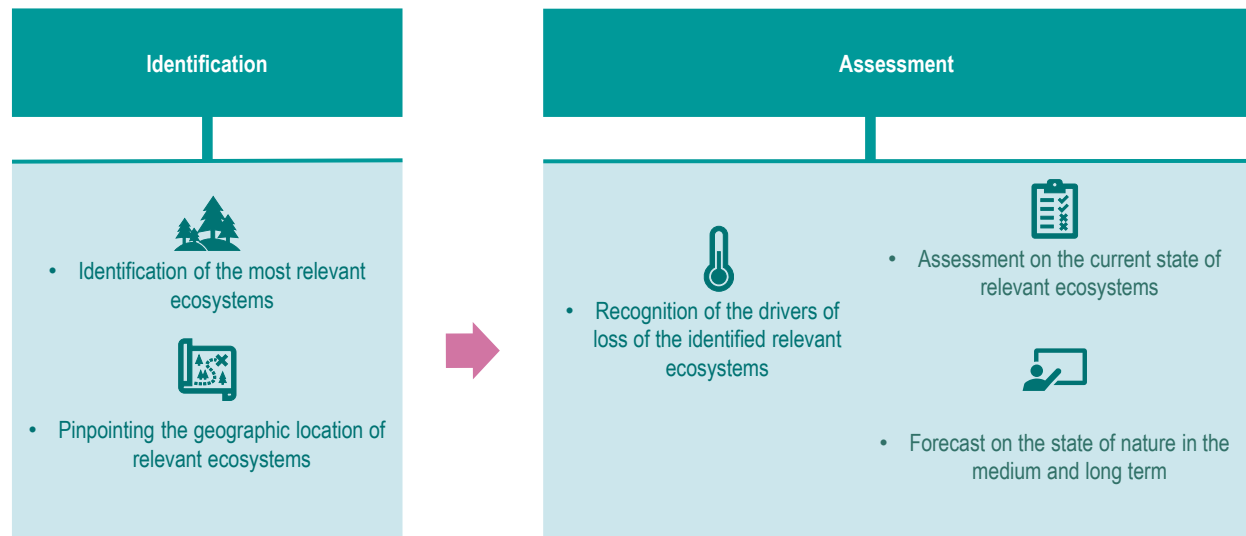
Identification

• Identification of the most relevant ecosystems

• Pinpointing the geographic location of relevant ecosystems

Assessment

• Recognition of the drivers of loss of the identified relevant ecosystems

• Assessment on the current state of relevant ecosystems

• Forecast on the state of nature in the medium and long term